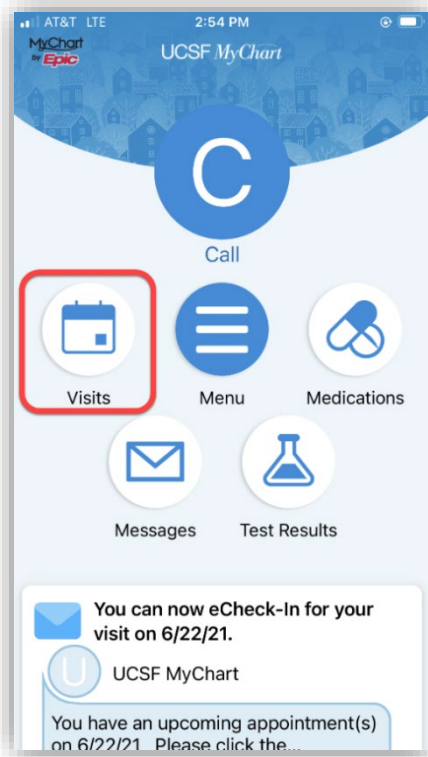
AT&T LTE 2:54 PM

MyChart by Epic

UCSF MyChart

C

Call

Visits

Menu

Medications

Messages

Test Results

You can now eCheck-In for your visit on 6/22/21.

U

UCSF MyChart

You have an upcoming appointment(s) on 6/22/21. Please click the...